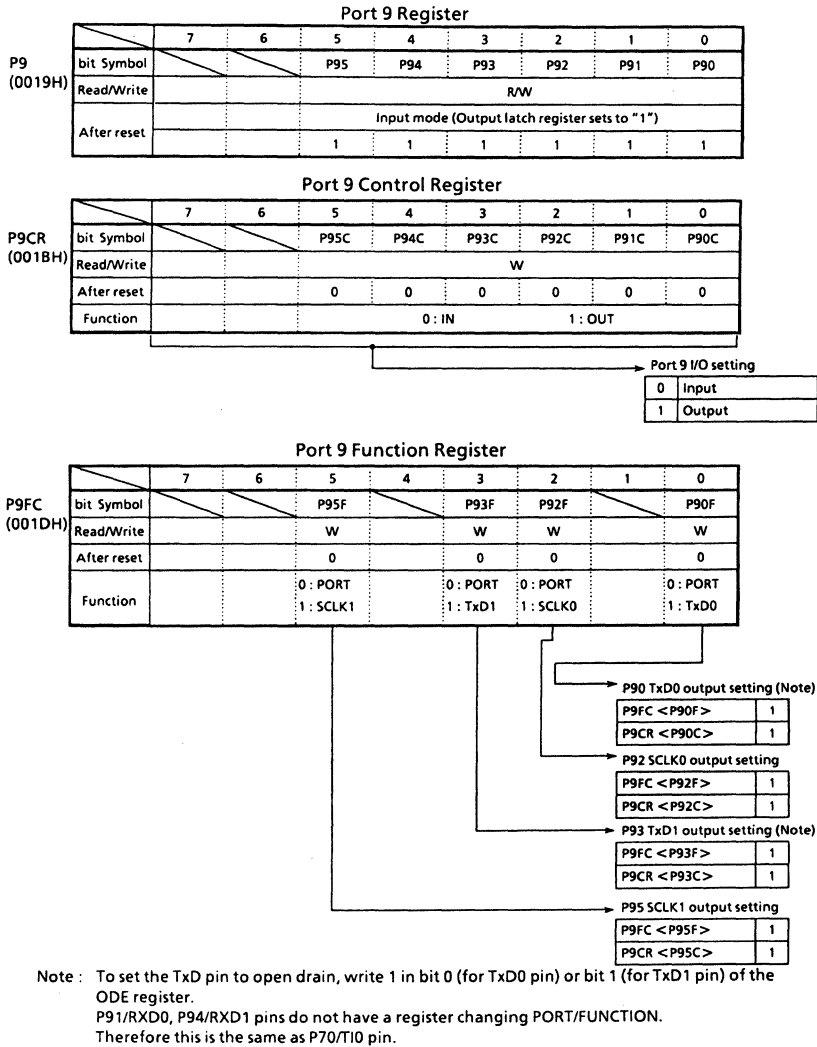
Port 9 Register

P9
(0019H)

| | 7 | 6 | 5 | 4 | 3 | 2 | 1 | 0 |
|---|---|---|---|---|---|---|---|---|
| bit Symbol | | | P95 | P94 | P93 | P92 | P91 | P90 |
| Read/Write | R/W | | | | | | | |
| After reset | Input mode (Output latch register sets to "1") | | | | | | | |
| | | | 1 | 1 | 1 | 1 | 1 | 1 |

Port 9 Control Register

P9CR
(001BH)

| | 7 | 6 | 5 | 4 | 3 | 2 | 1 | 0 |
|---|---|---|---|---|---|---|---|---|
| bit Symbol | | | P95C | P94C | P93C | P92C | P91C | P90C |
| Read/Write | W | | | | | | | |
| After reset | | | 0 | 0 | 0 | 0 | 0 | 0 |
| Function | 0 : IN 1 : OUT | | | | | | | |

Port 9 I/O setting

| 0 | Input |
|---|---|
| 1 | Output |

Port 9 Function Register

P9FC
(001DH)

| | 7 | 6 | 5 | 4 | 3 | 2 | 1 | 0 |
|---|---|---|---|---|---|---|---|---|
| bit Symbol | | | P95F | | P93F | P92F | | P90F |
| Read/Write | | | W | | W | W | | W |
| After reset | | | 0 | | 0 | 0 | | 0 |
| Function | | | 0 : PORT 1 : SCLK1 | | 0 : PORT 1 : TxD1 | 0 : PORT 1 : SCLK0 | | 0 : PORT 1 : TxD0 |

P90 TxD0 output setting (Note)

| P9FC <P90F> | 1 |
|---|---|
| P9CR <P90C> | 1 |

P92 SCLK0 output setting

| P9FC <P92F> | 1 |
|---|---|
| P9CR <P92C> | 1 |

P93 TxD1 output setting (Note)

| P9FC <P93F> | 1 |
|---|---|
| P9CR <P93C> | 1 |

P95 SCLK1 output setting

| P9FC <P95F> | 1 |
|---|---|
| P9CR <P95C> | 1 |

Note : To set the TxD pin to open drain, write 1 in bit 0 (for TxD0 pin) or bit 1 (for TxD1 pin) of the ODE register.
P91/RXD0, P94/RXD1 pins do not have a register changing PORT/FUNCTION.
Therefore this is the same as P70/TI0 pin.